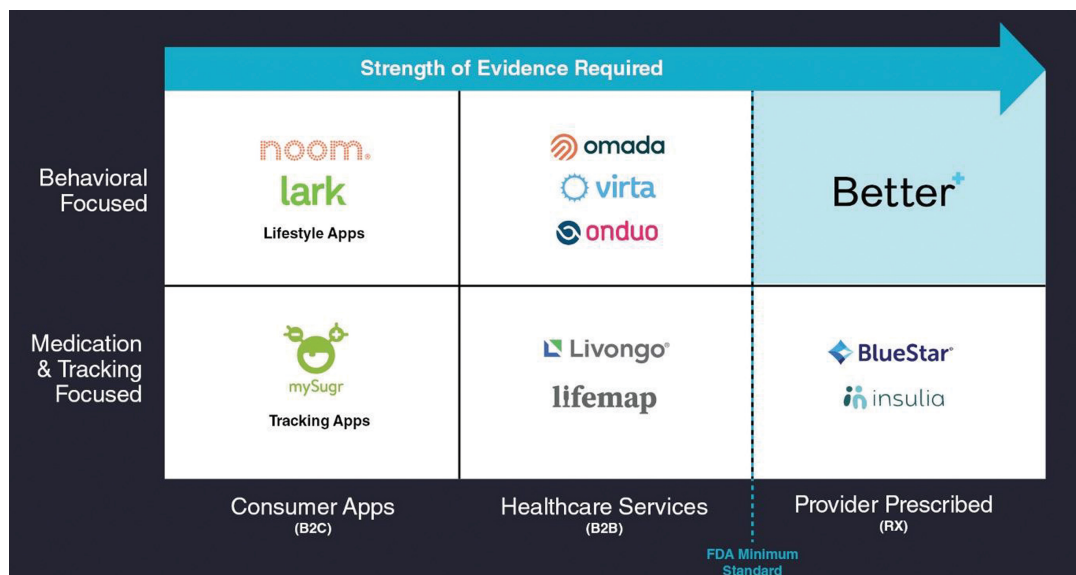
Strength of Evidence Required

Behavioral Focused

noom.
lark
Lifestyle Apps

omada
virta
onduo

Better⁺

Medication & Tracking Focused

mySugr
Tracking Apps

Livongo
lifemap

BlueStar
insulia

Consumer Apps
(B2C)

Healthcare Services
(B2B)

Provider Prescribed
(RX)

FDA Minimum Standard